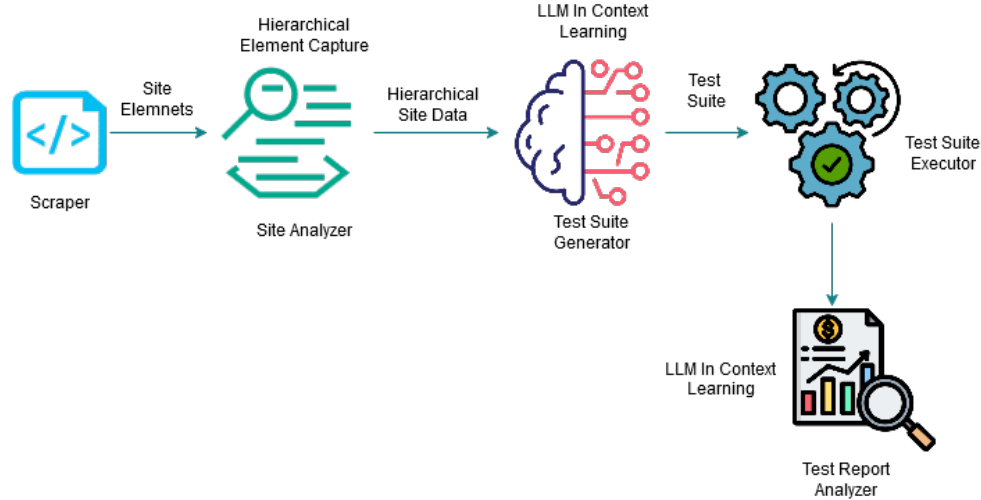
Hierarchical Element Capture

LLM In Context Learning

Site Elemnets

Hierarchical Site Data

Test Suite

Test Suite Executor

Scraper

Site Analyzer

Test Suite Generator

LLM In Context Learning

Test Report Analyzer